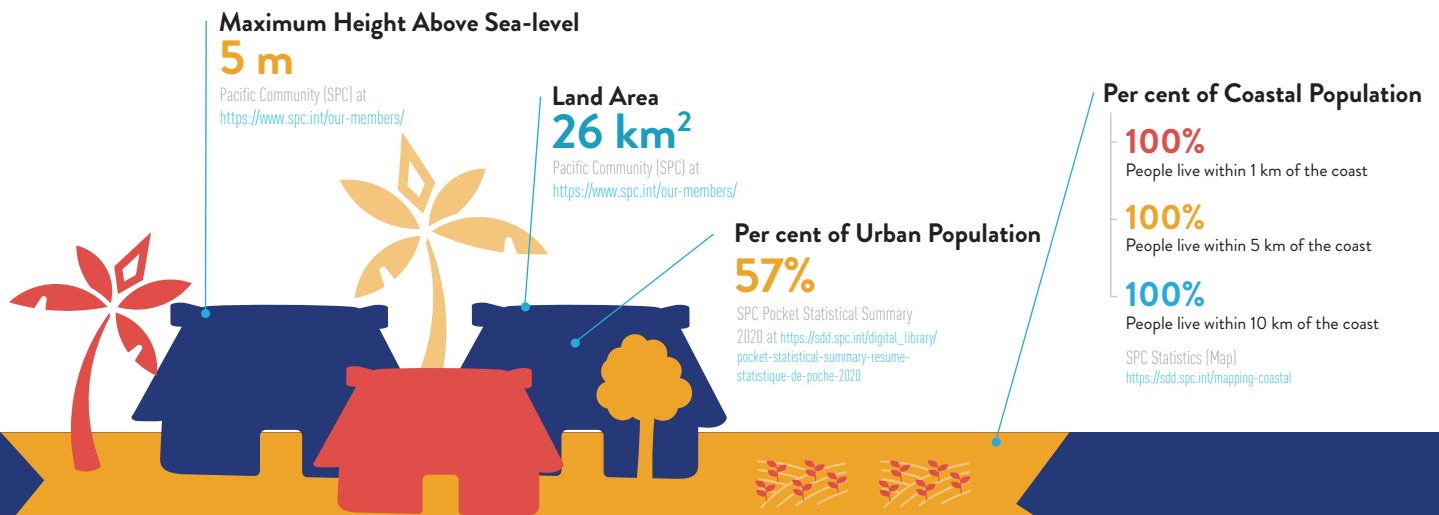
Maximum Height Above Sea-level

5 m

Pacific Community (SPC) at https://www.spc.int/our-members/

Land Area

26 km$^2$

Pacific Community (SPC) at https://www.spc.int/our-members/

Per cent of Urban Population

57%

SPC Pocket Statistical Summary 2020 at https://sdd.spc.int/digital_library/pocket-statistical-summary-resume-statistique-de-poche-2020

Per cent of Coastal Population

100%

People live within 1 km of the coast

100%

People live within 5 km of the coast

100%

People live within 10 km of the coast

SPC Statistics (Map)
https://sdd.spc.int/mapping-coastal